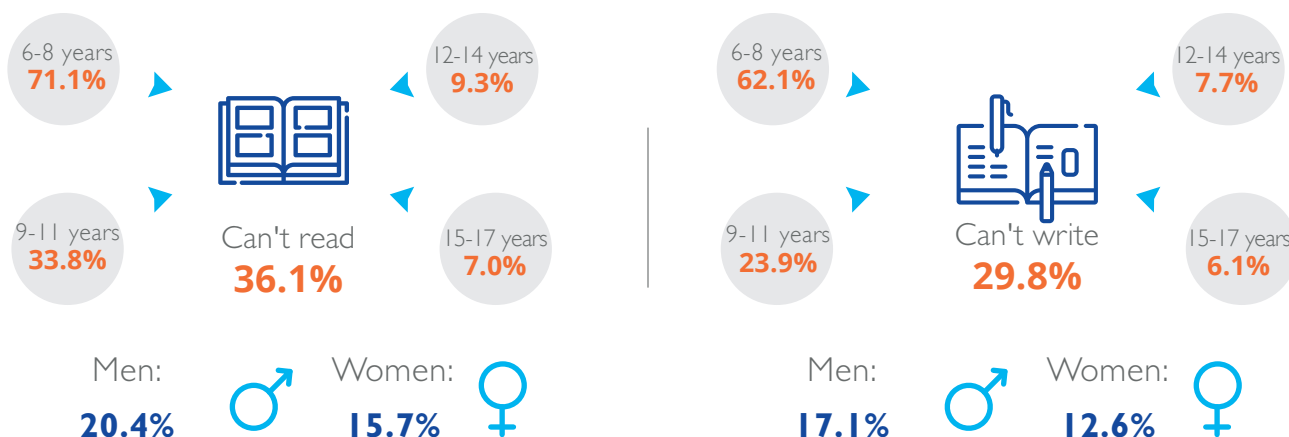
6-8 years
71.1%

12-14 years
9.3%

9-11 years
33.8%

Can't read
36.1%

15-17 years
7.0%

Men:
20.4%

Women:
15.7%

6-8 years
62.1%

12-14 years
7.7%

9-11 years
23.9%

Can't write
29.8%

15-17 years
6.1%

Men:
17.1%

Women:
12.6%